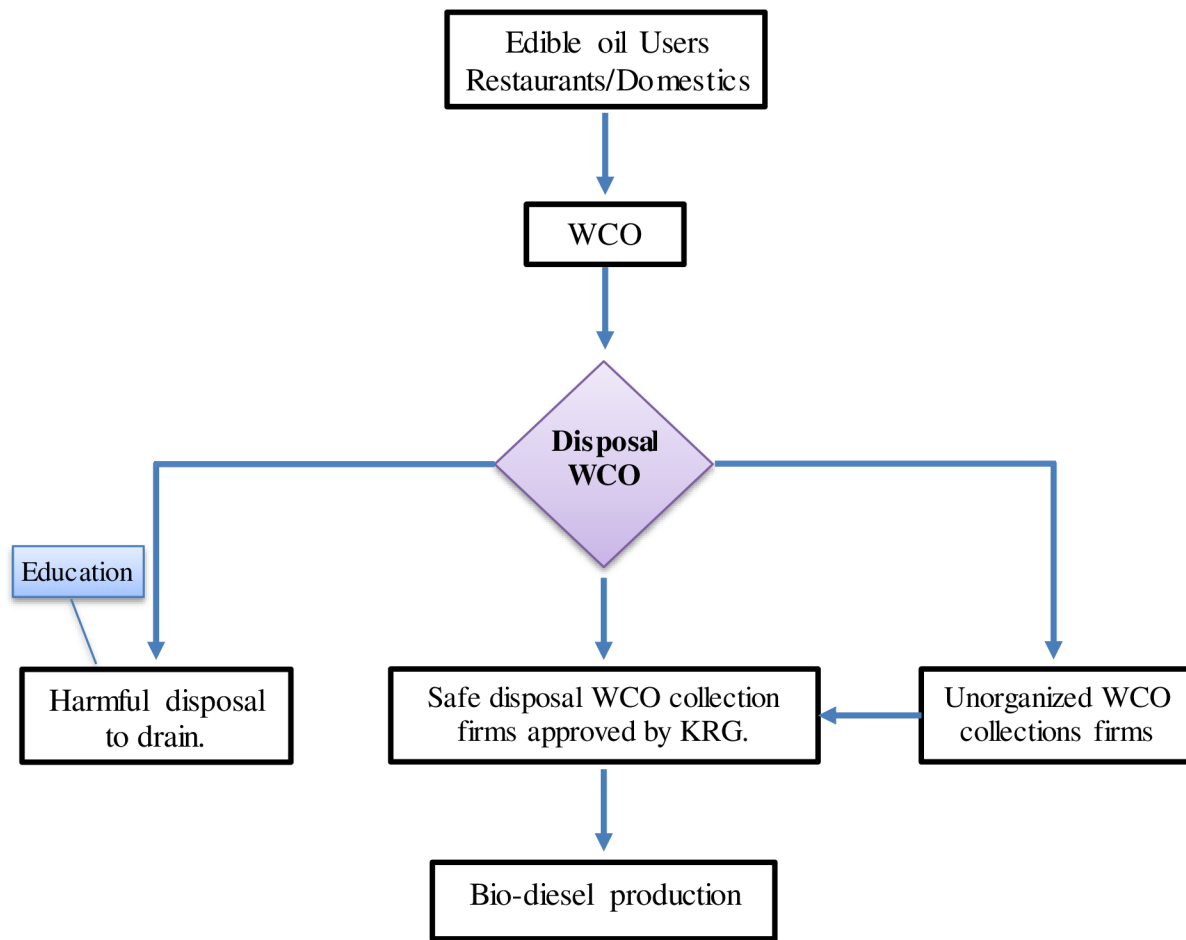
Edible oil Users
Restaurants/Domestics

WCO

Disposal
WCO

Education

Harmful disposal to drain.

Safe disposal WCO collection firms approved by KRG.

Unorganized WCO collections firms

Bio-diesel production